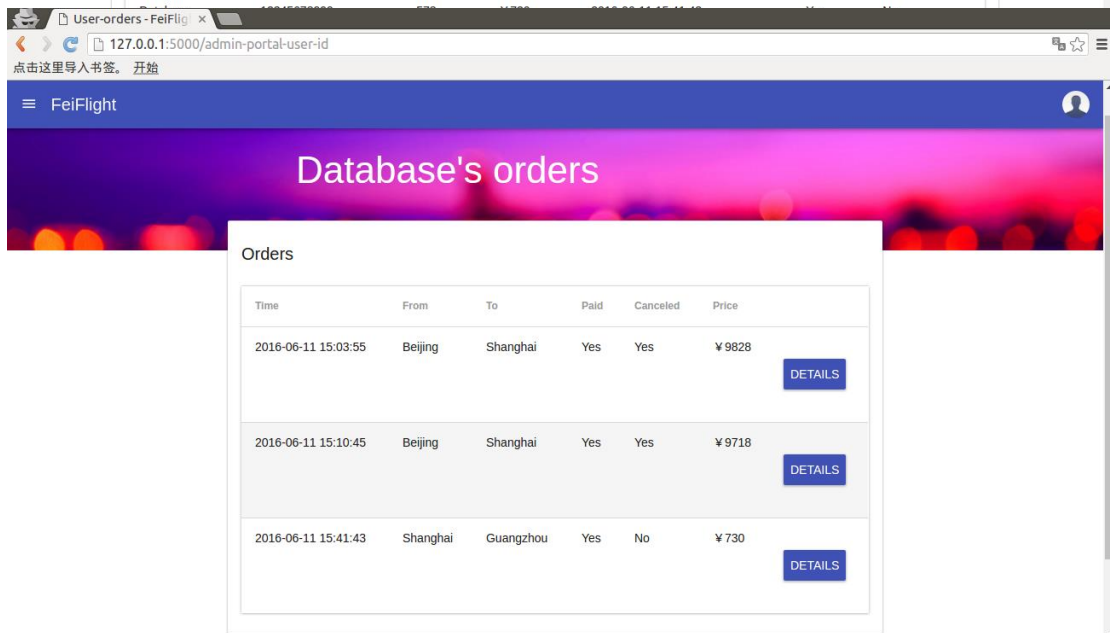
User-orders - FeiFlig ×

127.0.0.1:5000/admin-portal-user-id

点击这里导入书签。 开始

FeiFlight

Database's orders

Orders

| Time | From | To | Paid | Canceled | Price | |
|---|---|---|---|---|---|---|
| 2016-06-11 15:03:55 | Beijing | Shanghai | Yes | Yes | ¥9828 | DETAILS |
| 2016-06-11 15:10:45 | Beijing | Shanghai | Yes | Yes | ¥9718 | DETAILS |
| 2016-06-11 15:41:43 | Shanghai | Guangzhou | Yes | No | ¥730 | DETAILS |